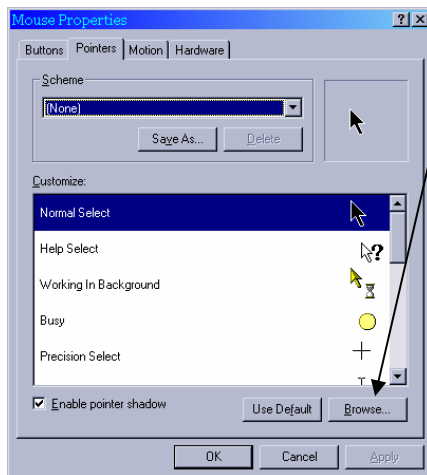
Mouse Properties

?
X

Buttons
Pointers
Motion
Hardware

Scheme

(None)

Save As...
Delete

Customize:

Normal Select

Help Select

Working In Background

Busy

Precision Select

Enable pointer shadow

Use Default
Browse...

OK
Cancel
Apply